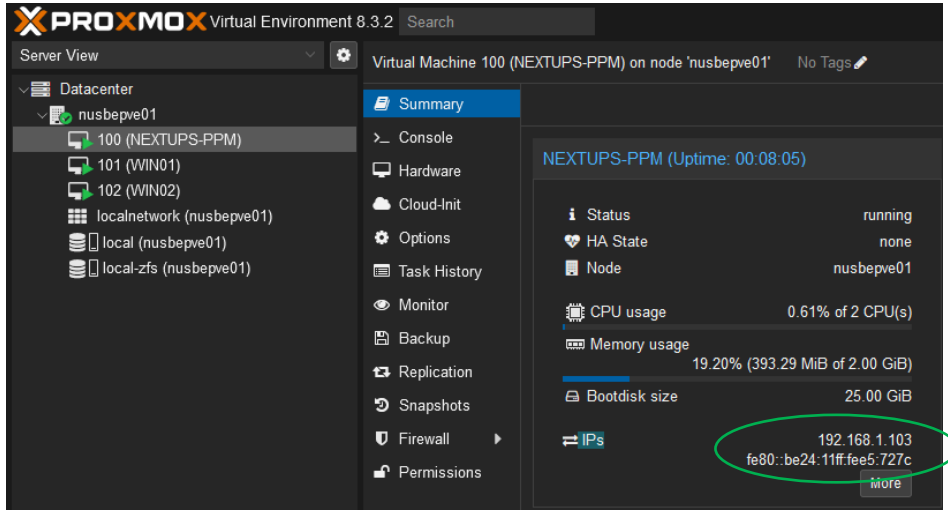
PROXMOX Virtual Environment 8.3.2 Search

Server View

Datacenter
nusbepve01
100 (NEXTUPS-PPM)
101 (WIN01)
102 (WIN02)
localnetwork (nusbepve01)
local (nusbepve01)
local-zfs (nusbepve01)

Virtual Machine 100 (NEXTUPS-PPM) on node 'nusbepve01' No Tags

Summary
Console
Hardware
Cloud-Init
Options
Task History
Monitor
Backup
Replication
Snapshots
Firewall
Permissions

NEXTUPS-PPM (Uptime: 00:08:05)

| | |
|---|---|
| Status | running |
| HA State | none |
| Node | nusbepve01 |
| CPU usage | 0.61% of 2 CPU(s) |
| Memory usage | 19.20% (393.29 MiB of 2.00 GiB) |
| Bootdisk size | 25.00 GiB |
| IPs | 192.168.1.103 fe80::be24:11ff:fee5:727c |

More